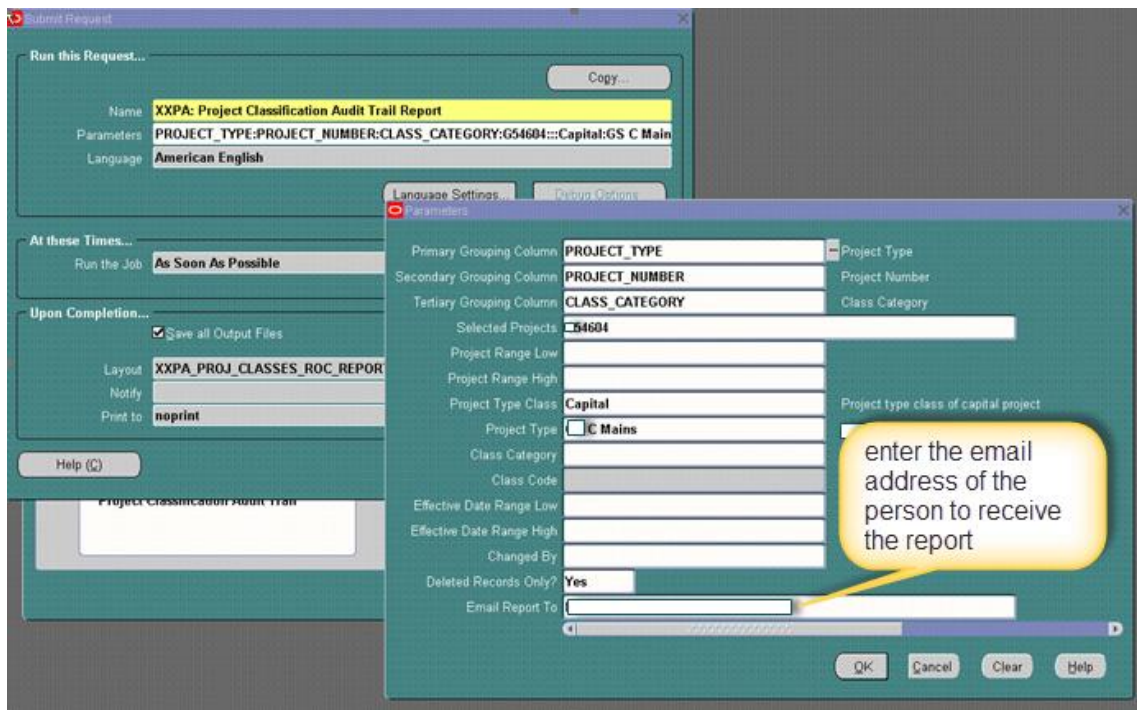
Submit Request

Run this Request...

Copy...

Name XXPA: Project Classification Audit Trail Report

Parameters PROJECT_TYPE:PROJECT_NUMBER:CLASS_CATEGORY:G54684:::Capital:GS C Main

Language American English

Language Settings... Debug Options

At these Times...

Run the Job As Soon As Possible

Upon Completion...

Save all Output Files

Layout XXPA_PROJ_CLASSES_ROC_REPORT

Notify

Print to noprint

Help (C)

Project Classification Audit Trail

Parameters

Primary Grouping Column PROJECT_TYPE Project Type

Secondary Grouping Column PROJECT_NUMBER Project Number

Tertiary Grouping Column CLASS_CATEGORY Class Category

Selected Projects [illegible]54684

Project Range Low

Project Range High

Project Type Class Capital Project type class of capital project

Project Type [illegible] C Mains

Class Category

Class Code

Effective Date Range Low

Effective Date Range High

Changed By

Deleted Records Only? Yes

Email Report To

enter the email address of the person to receive the report

OK Cancel Clear Help